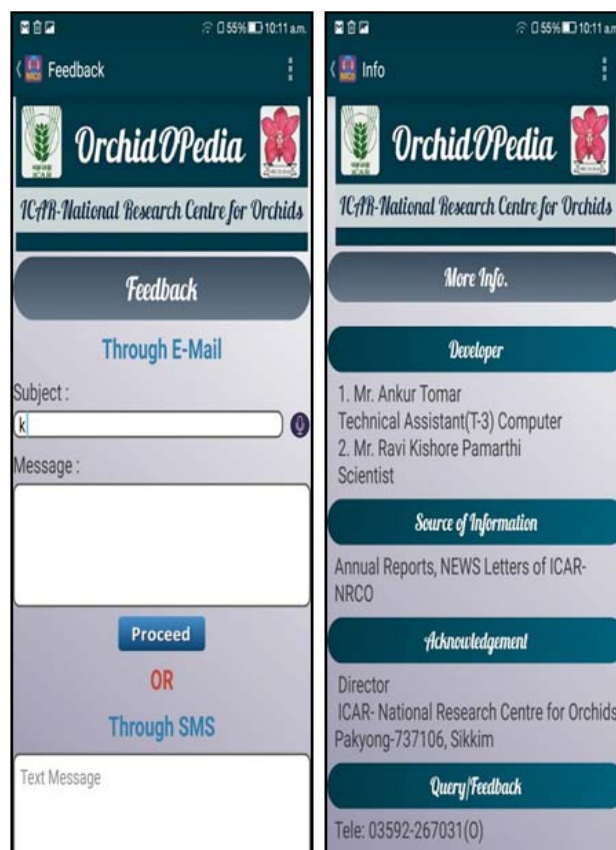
55% 10:11 a.m.
Feedback

OrchidOPedia

ICAR-National Research Centre for Orchids

Feedback

Through E-Mail

Subject :

k

Message :

Proceed

OR

Through SMS

Text Message

55% 10:11 a.m.
Info

OrchidOPedia

ICAR-National Research Centre for Orchids

More Info.

Developer

1. Mr. Ankur Tomar
Technical Assistant(T-3) Computer
2. Mr. Ravi Kishore Pamarthi
Scientist

Source of Information

Annual Reports, NEWS Letters of ICAR-NRCO

Acknowledgement

Director
ICAR- National Research Centre for Orchids
Pakyong-737106, Sikkim

Query/Feedback

Tele: 03592-267031(O)